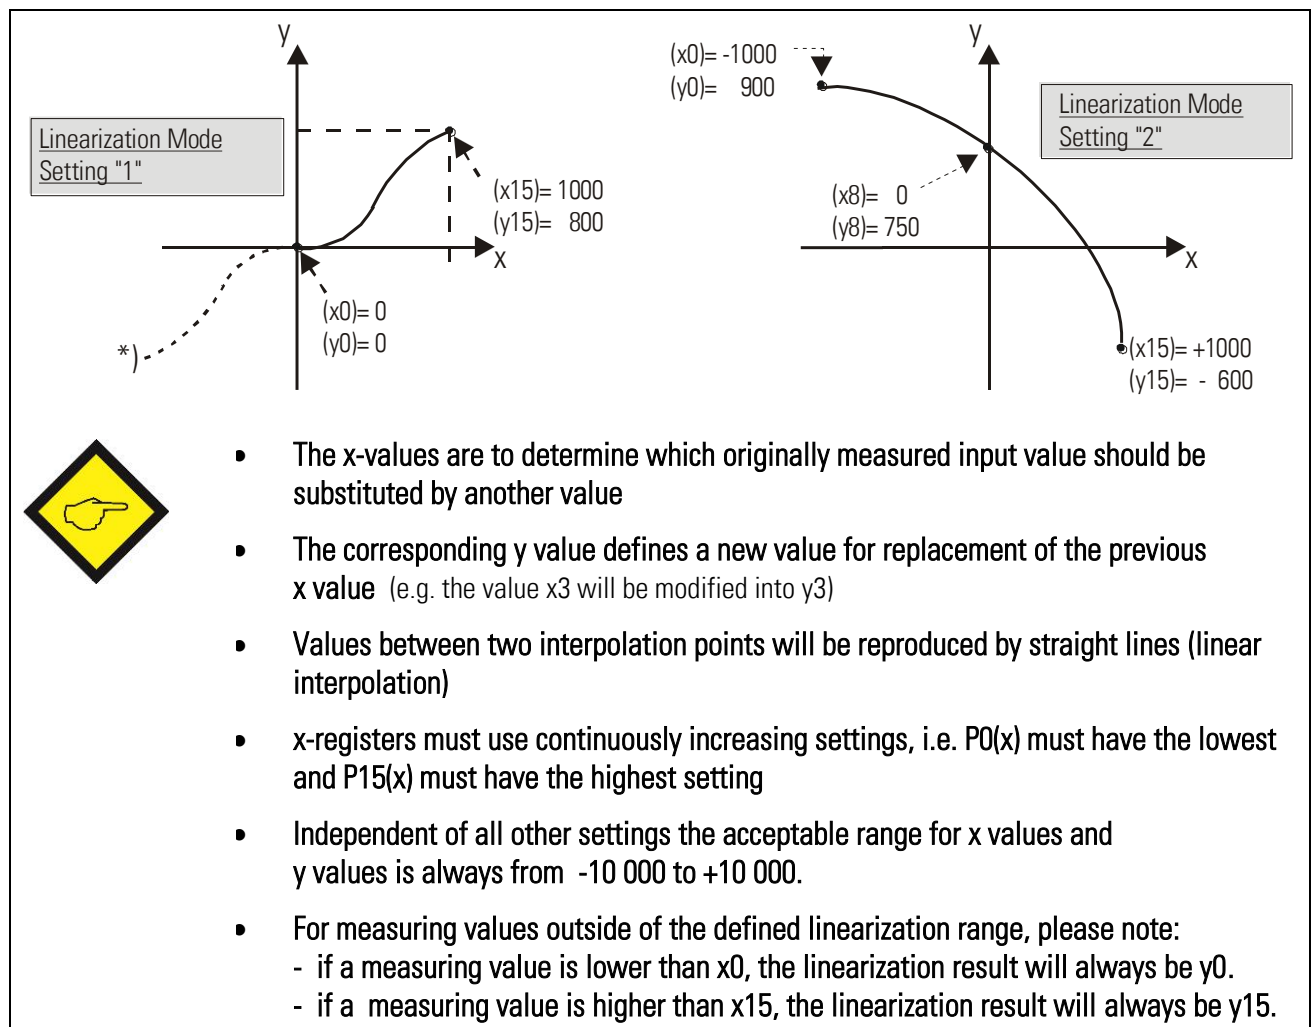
y

Linearization Mode Setting "1"

(x15)= 1000
(y15)= 800

x

(x0)= 0
(y0)= 0

*)

(x0)= -1000
(y0)= 900

y

Linearization Mode Setting "2"

(x8)= 0
(y8)= 750

x

(x15)= +1000
(y15)= - 600

- The x-values are to determine which originally measured input value should be substituted by another value
- The corresponding y value defines a new value for replacement of the previous x value (e.g. the value x3 will be modified into y3)
- Values between two interpolation points will be reproduced by straight lines (linear interpolation)
- x-registers must use continuously increasing settings, i.e. P0(x) must have the lowest and P15(x) must have the highest setting
- Independent of all other settings the acceptable range for x values and y values is always from -10 000 to +10 000.
- For measuring values outside of the defined linearization range, please note:
  - if a measuring value is lower than x0, the linearization result will always be y0.
  - if a measuring value is higher than x15, the linearization result will always be y15.